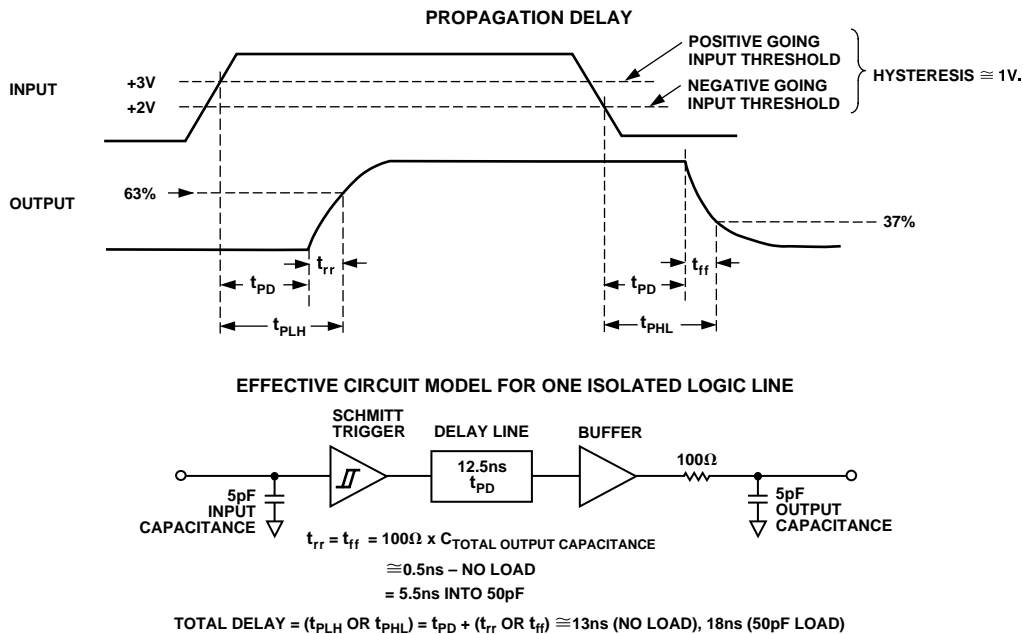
PROPAGATION DELAY

INPUT

+3V

+2V

POSITIVE GOING INPUT THRESHOLD

NEGATIVE GOING INPUT THRESHOLD

HYSTERESIS $\cong$ 1V.

OUTPUT

63%

37%

$t_{rr}$

$t_{PD}$

$t_{PLH}$

$t_{PD}$

$t_{ff}$

$t_{PHL}$

EFFECTIVE CIRCUIT MODEL FOR ONE ISOLATED LOGIC LINE

SCHMITT TRIGGER

DELAY LINE

BUFFER

12.5ns $t_{PD}$

100Ω

5pF INPUT CAPACITANCE

5pF OUTPUT CAPACITANCE

$t_{rr} = t_{ff}$ = 100Ω x $C_{TOTAL\ OUTPUT\ CAPACITANCE}$

$\cong$0.5ns – NO LOAD

= 5.5ns INTO 50pF

TOTAL DELAY = ($t_{PLH}$ OR $t_{PHL}$) = $t_{PD}$ + ($t_{rr}$ OR $t_{ff}$) $\cong$13ns (NO LOAD), 18ns (50pF LOAD)